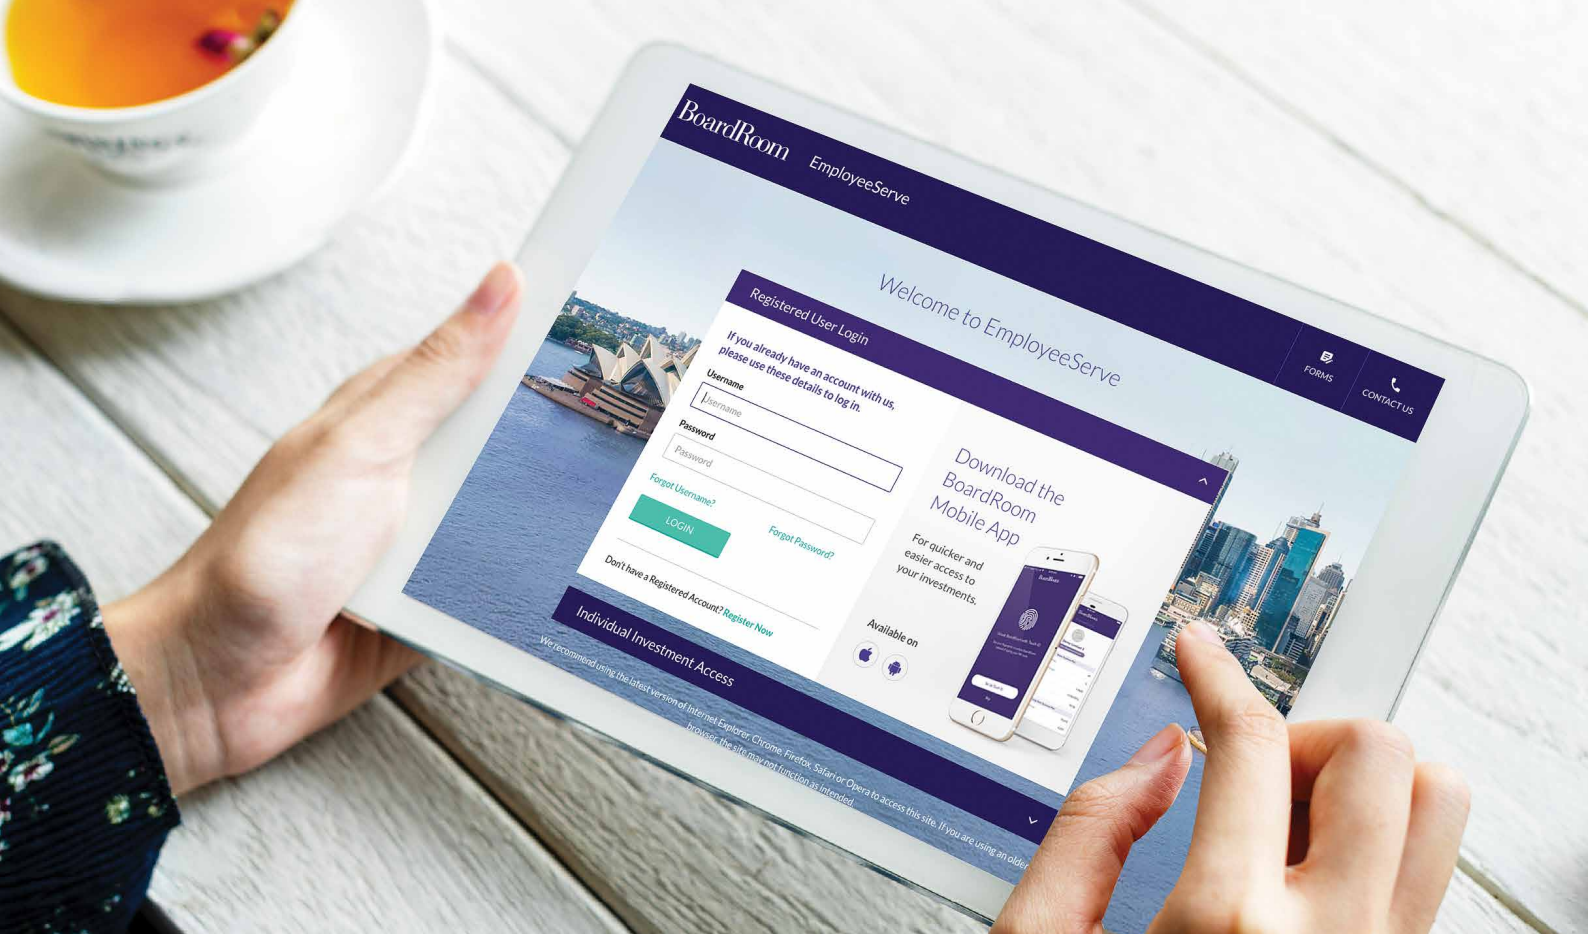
BoardRoom EmployeeServe

Welcome to EmployeeServe

FORMS

CONTACT US

Registered User Login

If you already have an account with us, please use these details to log in.

Username

Username

Password

Password

Forgot Username?

LOGIN

Forgot Password?

Don't have a Registered Account? Register Now

Download the BoardRoom Mobile App

For quicker and easier access to your investments.

Available on

Individual Investment Access

We recommend using the latest version of Internet Explorer, Chrome, Firefox, Safari or Opera to access this site. If you are using an older browser, the site may not function as intended.